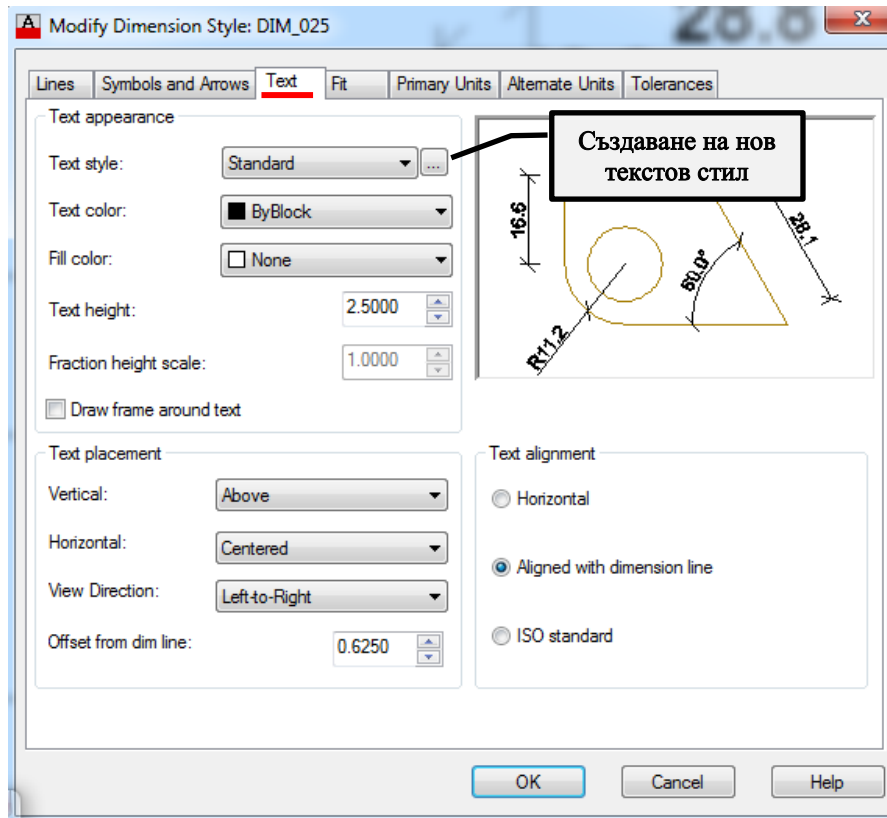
Modify Dimension Style: DIM_025

Lines | Symbols and Arrows | Text | Fit | Primary Units | Alternate Units | Tolerances

Text appearance

Text style: Standard ...

Създаване на нов текстов стил

Text color: ByBlock

Fill color: None

Text height: 2.5000

Fraction height scale: 1.0000

Draw frame around text

16.6

28.1

60.0°

R11.2

Text placement

Vertical: Above

Horizontal: Centered

View Direction: Left-to-Right

Offset from dim line: 0.6250

Text alignment

Horizontal

Aligned with dimension line

ISO standard

OK | Cancel | Help